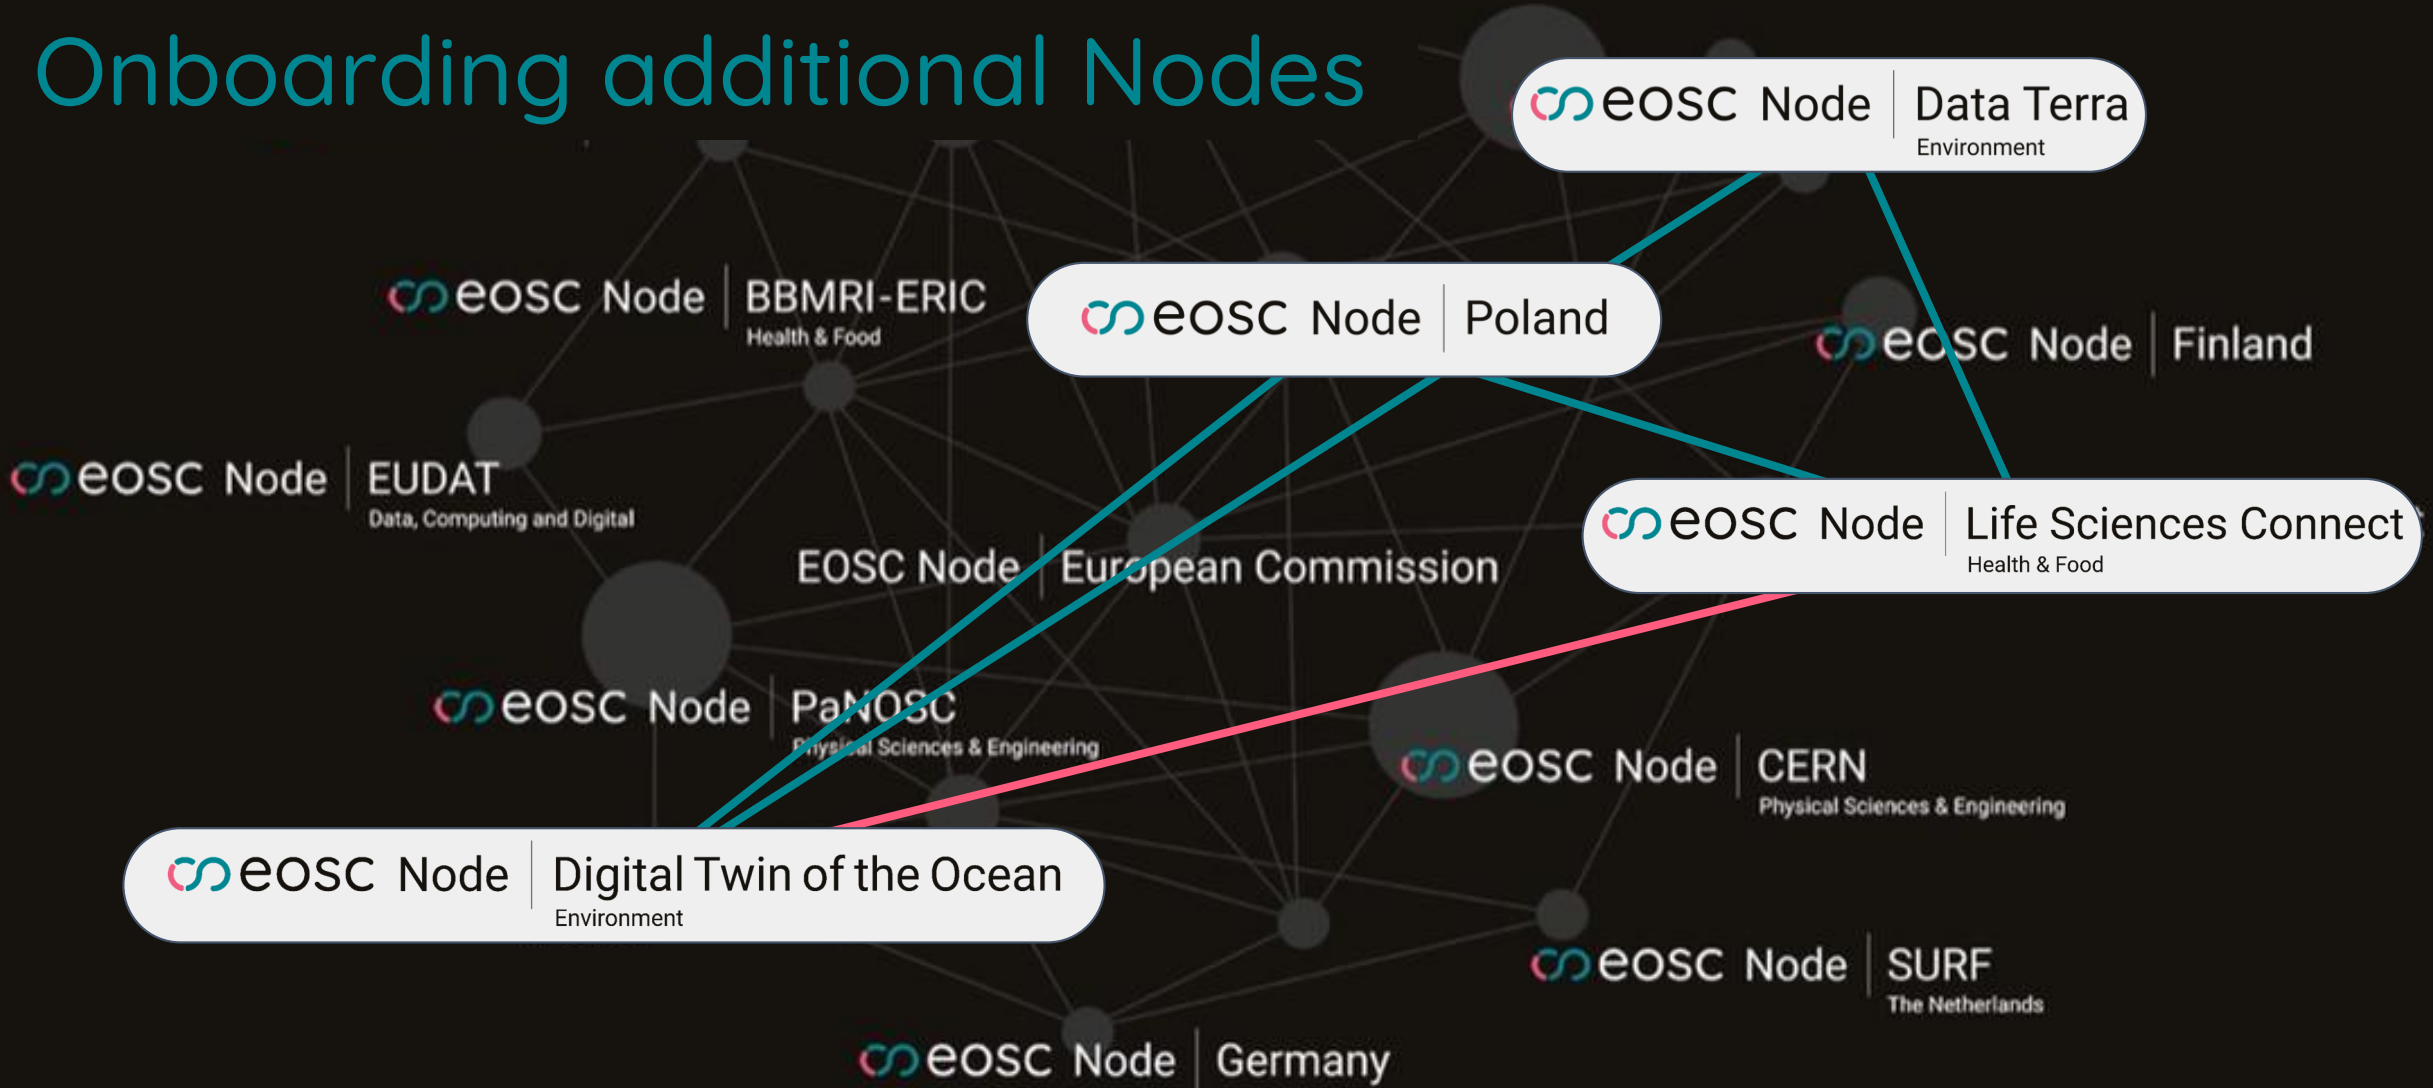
Onboarding additional Nodes

eosc Node | Data Terra
Environment

eosc Node | BBMRI-ERIC
Health & Food

eosc Node | Poland

eosc Node | Finland

eosc Node | EUDAT
Data, Computing and Digital

EOSC Node | European Commission

eosc Node | Life Sciences Connect
Health & Food

eosc Node | PaNOSC
Physical Sciences & Engineering

eosc Node | CERN
Physical Sciences & Engineering

eosc Node | Digital Twin of the Ocean
Environment

eosc Node | SURF
The Netherlands

eosc Node | Germany